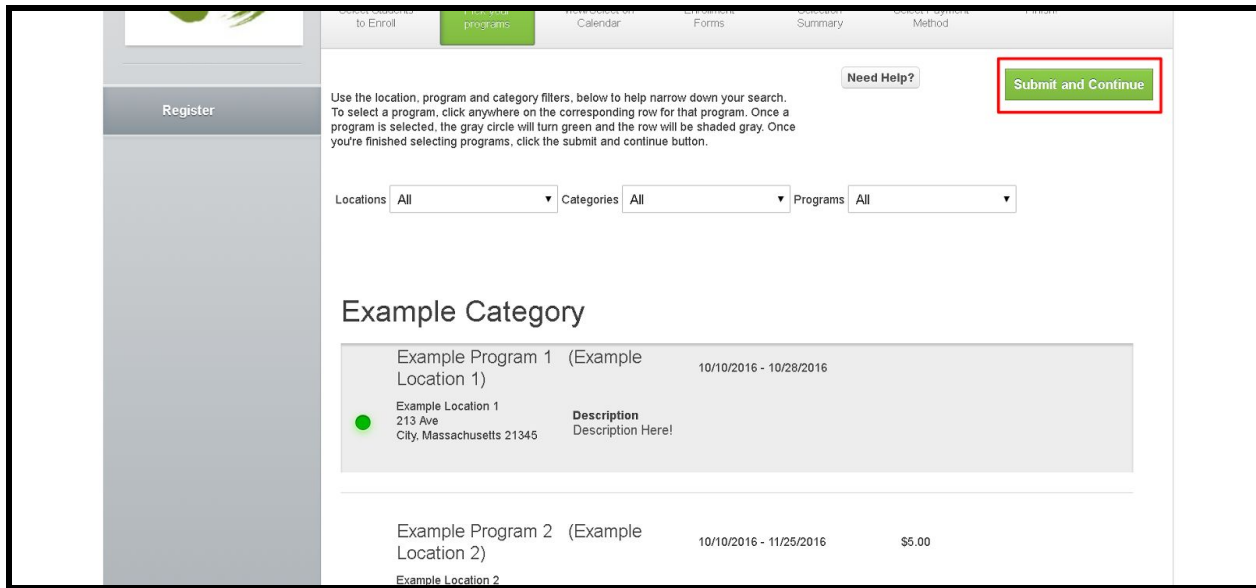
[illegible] to Enroll

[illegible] programs

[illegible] Calendar

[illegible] Forms

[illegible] Summary

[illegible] Method

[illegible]

Register

Need Help?

Submit and Continue

Use the location, program and category filters, below to help narrow down your search. To select a program, click anywhere on the corresponding row for that program. Once a program is selected, the gray circle will turn green and the row will be shaded gray. Once you're finished selecting programs, click the submit and continue button.

Locations All Categories All Programs All

Example Category

Example Program 1 (Example Location 1)

10/10/2016 - 10/28/2016

Example Location 1
213 Ave
City, Massachusetts 21345

Description
Description Here!

Example Program 2 (Example Location 2)

10/10/2016 - 11/25/2016

$5.00

Example Location 2